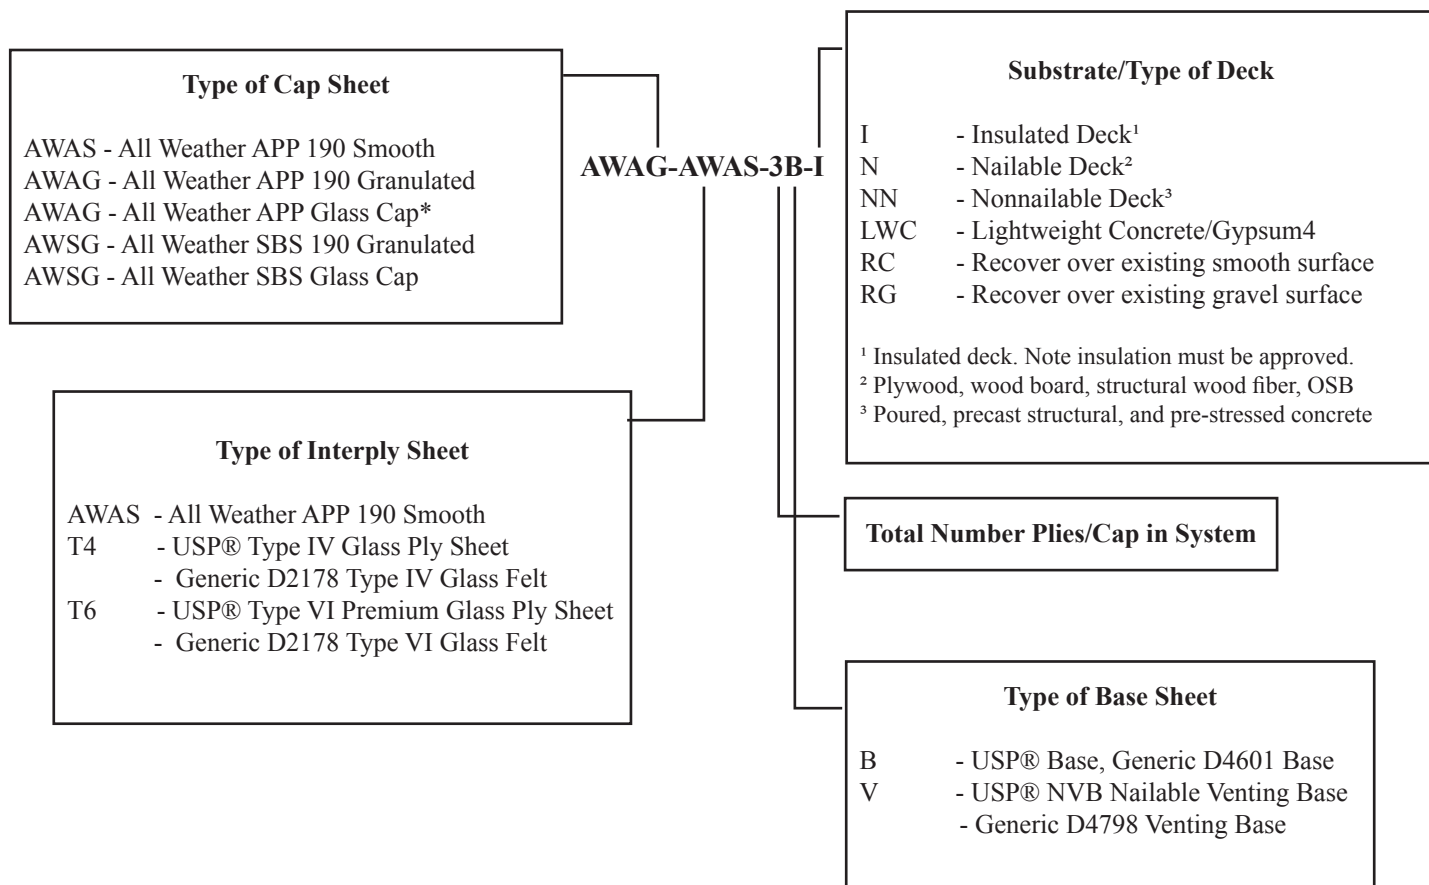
**Type of Cap Sheet**

AWAS - All Weather APP 190 Smooth
AWAG - All Weather APP 190 Granulated
AWAG - All Weather APP Glass Cap*
AWSG - All Weather SBS 190 Granulated
AWSG - All Weather SBS Glass Cap

AWAG-AWAS-3B-I

**Substrate/Type of Deck**

I - Insulated Deck¹
N - Nailable Deck²
NN - Nonnailable Deck³
LWC - Lightweight Concrete/Gypsum4
RC - Recover over existing smooth surface
RG - Recover over existing gravel surface

¹ Insulated deck. Note insulation must be approved.
² Plywood, wood board, structural wood fiber, OSB
³ Poured, precast structural, and pre-stressed concrete

**Type of Interply Sheet**

AWAS - All Weather APP 190 Smooth
T4 - USP® Type IV Glass Ply Sheet
- Generic D2178 Type IV Glass Felt
T6 - USP® Type VI Premium Glass Ply Sheet
- Generic D2178 Type VI Glass Felt

**Total Number Plies/Cap in System**

**Type of Base Sheet**

B - USP® Base, Generic D4601 Base
V - USP® NVB Nailable Venting Base
- Generic D4798 Venting Base